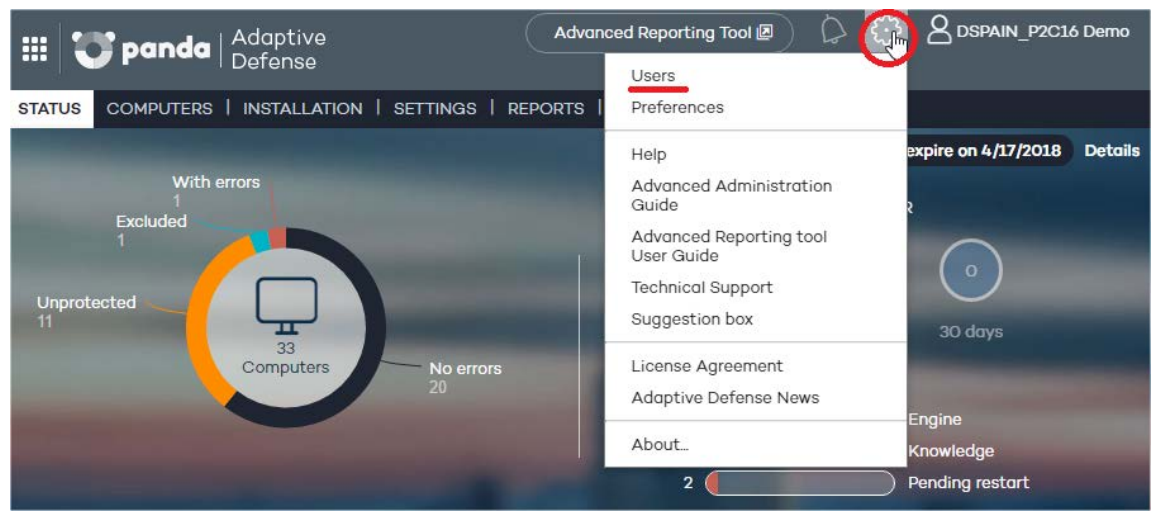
panda | Adaptive Defense

Advanced Reporting Tool

DSPAIN_P2C16 Demo

STATUS | COMPUTERS | INSTALLATION | SETTINGS | REPORTS |

Users
Preferences

Help
Advanced Administration Guide
Advanced Reporting tool User Guide
Technical Support
Suggestion box

License Agreement
Adaptive Defense News

About...

expire on 4/17/2018 Details

With errors
1
Excluded
1
Unprotected
11
33
Computers
No errors
20

R
0
30 days

Engine
Knowledge
2 Pending restart